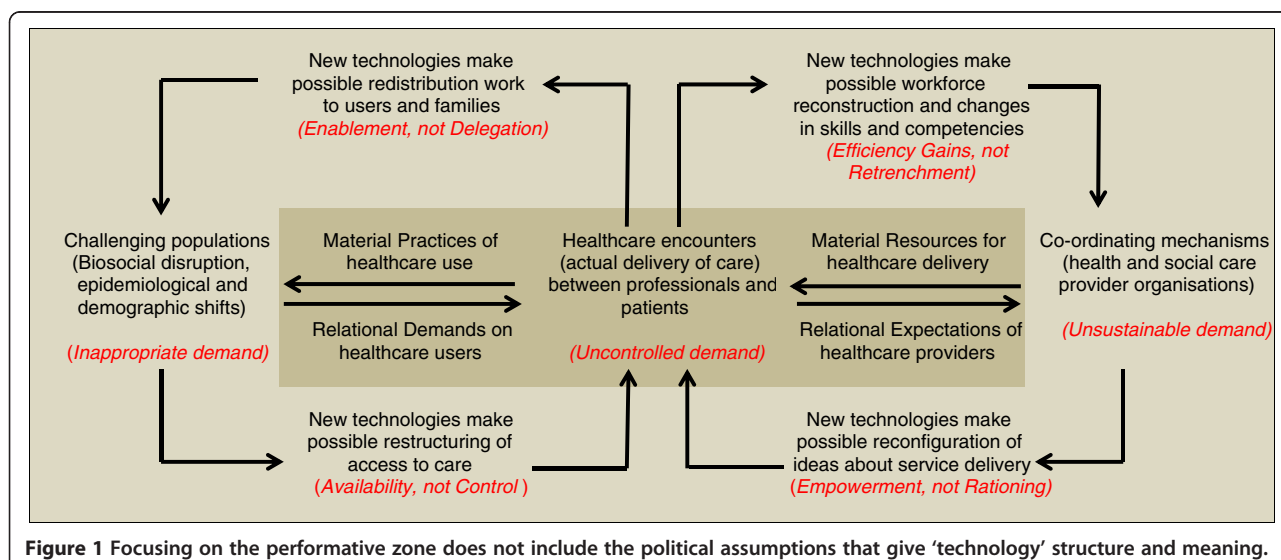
New technologies make possible redistribution work to users and families
(Enablement, not Delegation)

New technologies make possible workforce reconstruction and changes in skills and competencies
(Efficiency Gains, not Retrenchment)

Challenging populations (Biosocial disruption, epidemiological and demographic shifts)

(Inappropriate demand)

Material Practices of healthcare use

Relational Demands on healthcare users

Healthcare encounters (actual delivery of care) between professionals and patients

(Uncontrolled demand)

Material Resources for healthcare delivery

Relational Expectations of healthcare providers

Co-ordinating mechanisms (health and social care provider organisations)

(Unsustainable demand)

New technologies make possible restructuring of access to care
(Availability, not Control )

New technologies make possible reconfiguration of ideas about service delivery
(Empowerment, not Rationing)

Figure 1 Focusing on the performative zone does not include the political assumptions that give 'technology' structure and meaning.